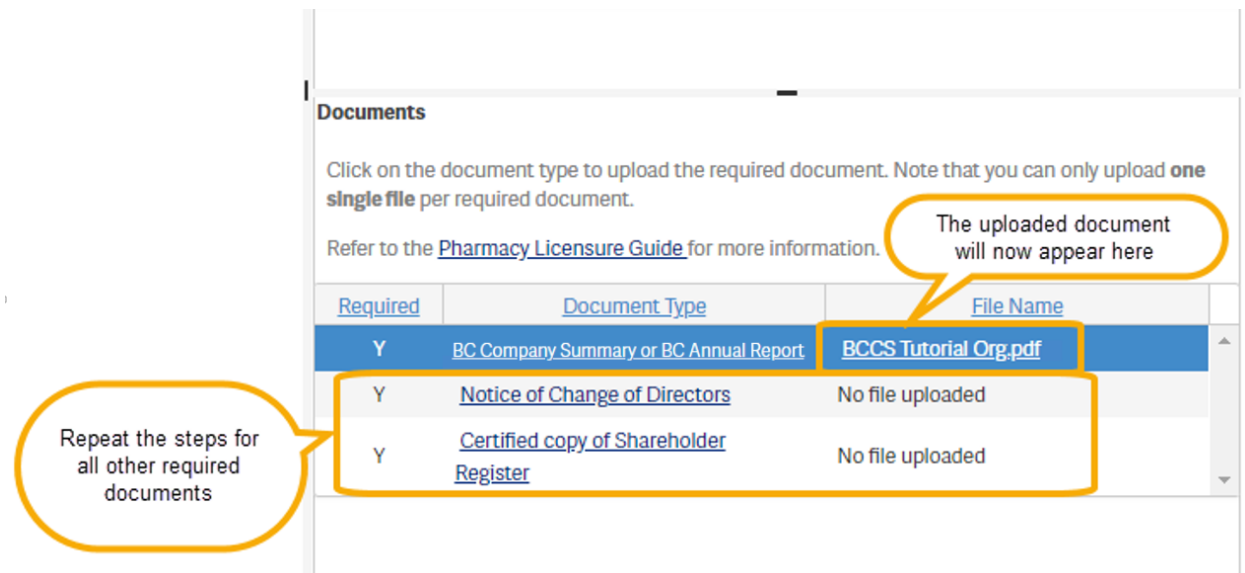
Documents

Click on the document type to upload the required document. Note that you can only upload **one single file** per required document.

Refer to the Pharmacy Licensure Guide for more information.

The uploaded document will now appear here

| Required | Document Type | File Name |
|---|---|---|
| Y | BC Company Summary or BC Annual Report | BCCS Tutorial Org.pdf |
| Y | Notice of Change of Directors | No file uploaded |
| Y | Certified copy of Shareholder Register | No file uploaded |

Repeat the steps for all other required documents